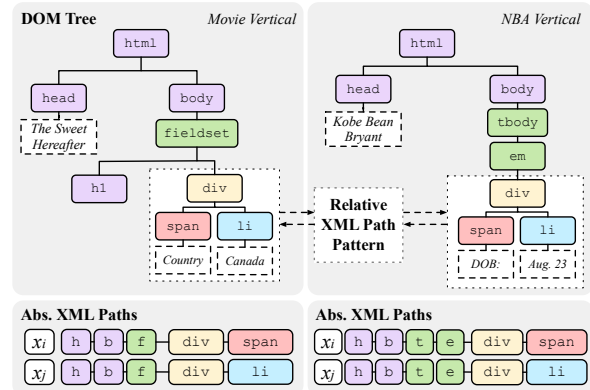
DOM Tree

Movie Vertical

html

head

body

The Sweet Hereafter

fieldset

h1

div

span

li

Country

Canada

Relative XML Path Pattern

NBA Vertical

html

head

body

Kobe Bean Bryant

tbody

em

div

span

li

DOB:

Aug. 23

Abs. XML Paths

$x_i$ h b f div span

$x_j$ h b f div li

Abs. XML Paths

$x_i$ h b t e div span

$x_j$ h b t e div li